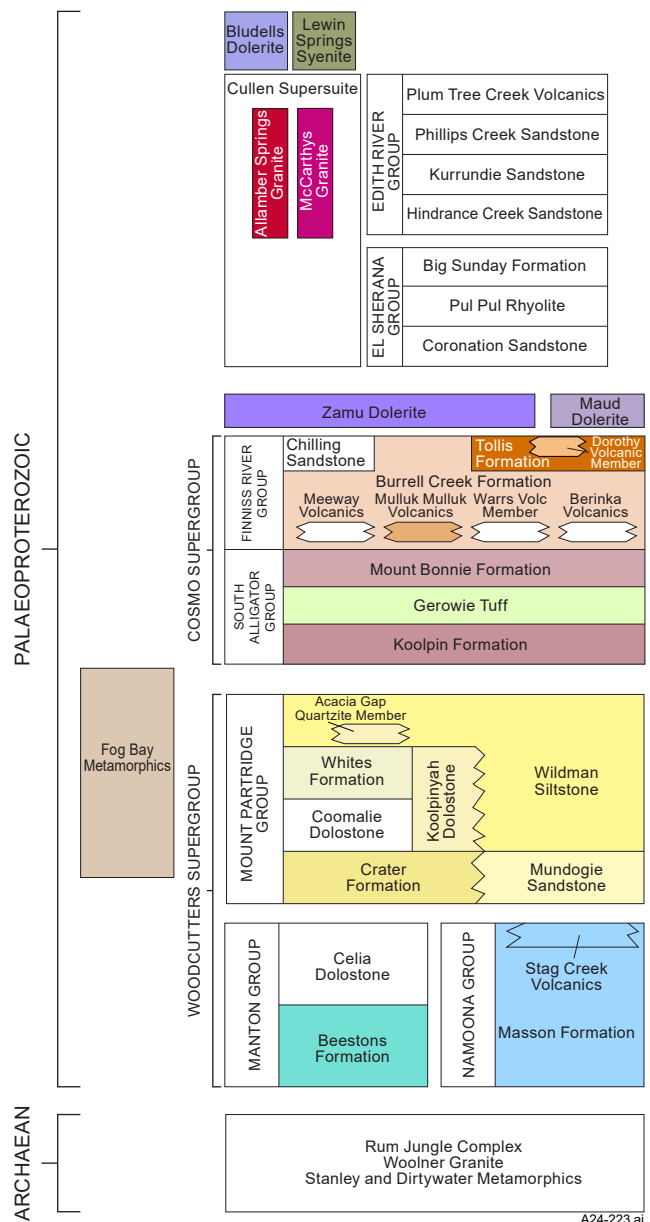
PALAEOPROTEROZOIC

Bludells Dolerite

Lewin Springs Syenite

Cullen Supersuite

Allamber Springs Granite

McCarthys Granite

EDITH RIVER GROUP

Plum Tree Creek Volcanics

Phillips Creek Sandstone

Kurrundie Sandstone

Hindrance Creek Sandstone

EL SHERANA GROUP

Big Sunday Formation

Pul Pul Rhyolite

Coronation Sandstone

Zamu Dolerite

Maud Dolerite

COSMO SUPERGROUP

FINNISS RIVER GROUP

Chilling Sandstone

Tollis Formation

Dorothy Volcanic Member

Burrell Creek Formation

Meeway Volcanics

Mulluk Mulluk Volcanics

Warrs Volc Member

Berinka Volcanics

SOUTH ALLIGATOR GROUP

Mount Bonnie Formation

Gerowie Tuff

Koolpin Formation

Fog Bay Metamorphics

WOODCUTTERS SUPERGROUP

MOUNT PARTRIDGE GROUP

Acacia Gap Quartzite Member

Whites Formation

Koolpinyah Dolostone

Wildman Siltstone

Coomalie Dolostone

Crater Formation

Mundogie Sandstone

MANTON GROUP

Celia Dolostone

Beestons Formation

NAMOONA GROUP

Stag Creek Volcanics

Masson Formation

ARCHAEAN

Rum Jungle Complex
Woolner Granite
Stanley and Dirtywater Metamorphics

A24-223.ai